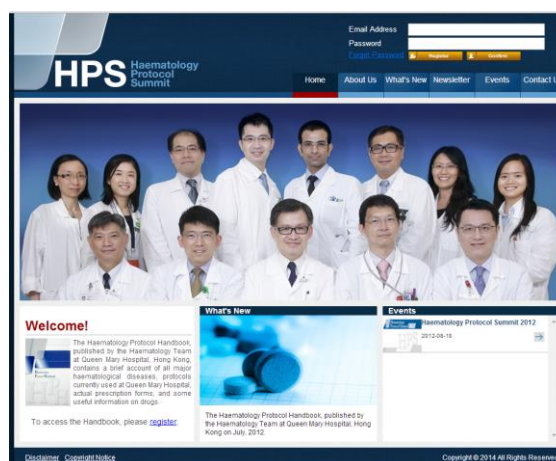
HPS Haematology Protocol Summit

Email Address
Password
Forgot Password
Register
Confirm

Home
About Us
What's New
Newsletter
Events
Contact Us

Welcome!

The Haematology Protocol Handbook, published by the Haematology Team at Queen Mary Hospital, Hong Kong, contains a brief account of all major haematological diseases, protocols currently used at Queen Mary Hospital, actual prescription forms, and some useful information on drugs.

To access the Handbook, please register.

What's New

The Haematology Protocol Handbook, published by the Haematology Team at Queen Mary Hospital, Hong Kong on July, 2012.

Events

Haematology Protocol Summit 2012
2012-08-18

Disclaimer Copyright Notice
Copyright © 2014 All Rights Reserved